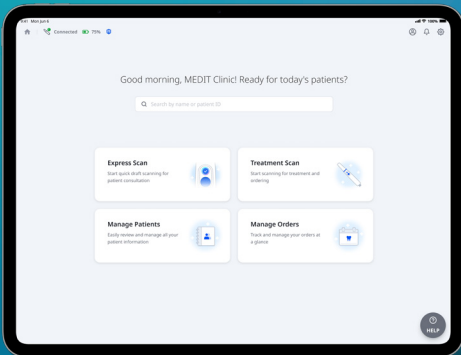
9:41 Mon Jun 6

100%

Connected 75%

Good morning, MEDIT Clinic! Ready for today's patients?

Search by name or patient ID

Express Scan
Start quick draft scanning for patient consultation

Treatment Scan
Start scanning for treatment and ordering

Manage Patients
Easily review and manage all your patient information

Manage Orders
Track and manage your orders at a glance

HELP